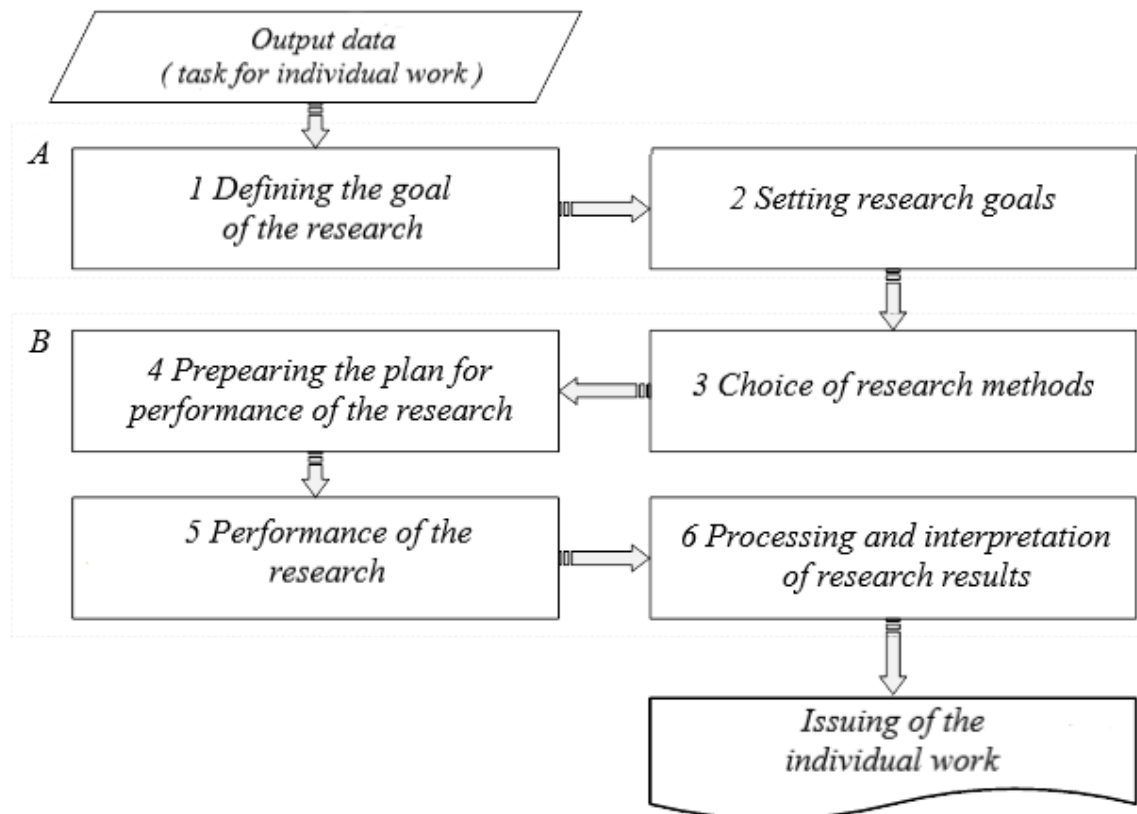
Output data
( task for individual work )

A

1 Defining the goal of the research

2 Setting research goals

B

4 Prepearing the plan for performance of the research

3 Choice of research methods

5 Performance of the research

6 Processing and interpretation of research results

Issuing of the individual work